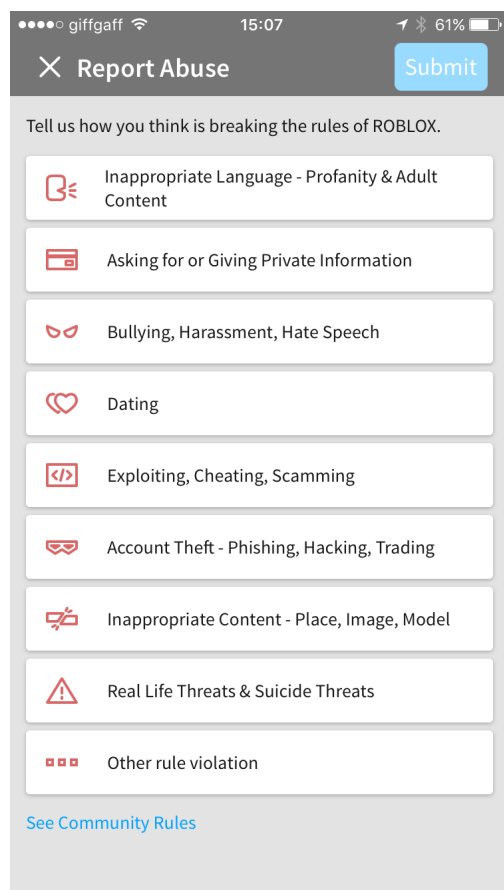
●●●●○ giffgaff 15:07 61%

Report Abuse

Submit

Tell us how you think is breaking the rules of ROBLOX.

Inappropriate Language - Profanity & Adult Content

Asking for or Giving Private Information

Bullying, Harassment, Hate Speech

Dating

Exploiting, Cheating, Scamming

Account Theft - Phishing, Hacking, Trading

Inappropriate Content - Place, Image, Model

Real Life Threats & Suicide Threats

Other rule violation

See Community Rules